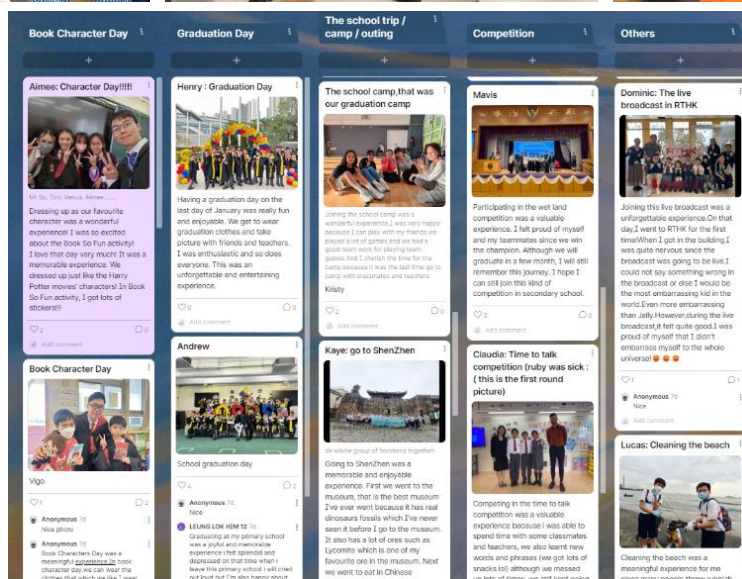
Book Character Day

+

Aimee: Character Day!!!!!

Mr So, Tori, Venus, Aimee......

Dressing up as our favourite character was a wonderful experience! I was so excited about the Book So Fun activity! I love that day very much! It was a memorable experience. We dressed up just like the Harry Potter movies' characters! In Book So Fun activity, I got lots of stickers!!

♡2 ◯0

Add comment

Book Character Day

Vigo

♡1 ◯2

Anonymous 7d
Nice photo

Anonymous 7d
Book Characters Day was a meaningful experience.In book character day we can wear the clothes that which we like.I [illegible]

Graduation Day

+

Henry : Graduation Day

Having a graduation day on the last day of January was really fun and enjoyable. We got to wear graduation clothes and take picture with friends and teachers. I was enthusiastic and so does everyone. This was an unforgettable and entertaining experience.

♡0 ◯0

Add comment

Andrew

School graduation day

♡4 ◯2

Anonymous 7d
Nice

LEUNG LOK HIM 12 7d
Graduating at my primary school was a joyful and memorable experience.I felt splendid and depressed on that time when I leave this primary school.I will cried out loud but I'm also happy about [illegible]

The school trip / camp / outing

+

The school camp,that was our graduation camp

Joining the school camp was a wonderful experience.I was very happy because I can play with my friends.we played a lot of games and we had a good team work for playing team games.And I cherish the time for the camp because it was the last time go to camp with classmates and teachers.

Kristy

♡2 ◯0

Add comment

Kaye: go to ShenZhen

de whole group of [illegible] together

Going to ShenZhen was a memorable and enjoyable experience. First we went to the museum, that is the best museum I've ever went because it has real dinosaurs fossils which I've never seen it before I go to the museum. It also has a lot of ores such as Lycomite which is one of my favourite ore in the museum. Next we went to eat in Chinese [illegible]

Competition

+

Mavis

Participating in the wet land competition was a valuable experience. I felt proud of myself and my teammates since we win the champion. Although we will graduate in a few month, I will still remember this journey. I hope I can still join this kind of competition in secondary school.

♡3 ◯0

Add comment

Claudia: Time to talk competition (ruby was sick : ( this is the first round picture)

Competing in the time to talk competition was a valuable experience because I was able to spend time with some classmates and teachers, we also learnt new words and phrases (we got lots of snacks lol) although we messed up lots of times, we still kept going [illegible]

Others

+

Dominic: The live broadcast in RTHK

Joining this live broadcast was a unforgettable experience.On that day,I went to RTHK for the first time!When I got in the building,I was quite nervous since the broadcast was going to be live.I could not say something wrong in the broadcast or else I would be the most embarrassing kid in the world.Even more embarrassing than Jelly.However,during the live broadcast,it felt quite good.I was proud of myself that I didn't embarrass myself to the whole universe! 😂 😂 😂

♡1 ◯1

Anonymous 7d
Nice

Lucas: Cleaning the beach

Cleaning the beach was a meaningful experience for me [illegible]